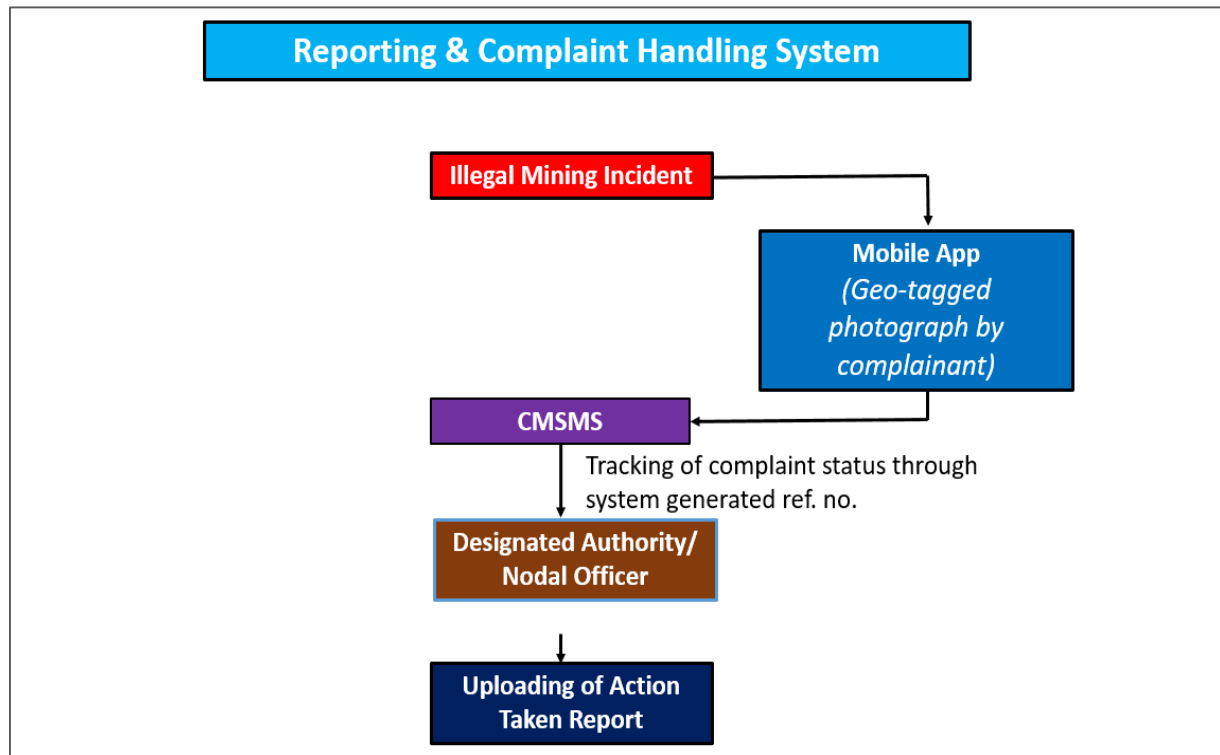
Reporting & Complaint Handling System

Illegal Mining Incident

Mobile App
(Geo-tagged photograph by complainant)

CMSMS

Tracking of complaint status through system generated ref. no.

Designated Authority/ Nodal Officer

Uploading of Action Taken Report